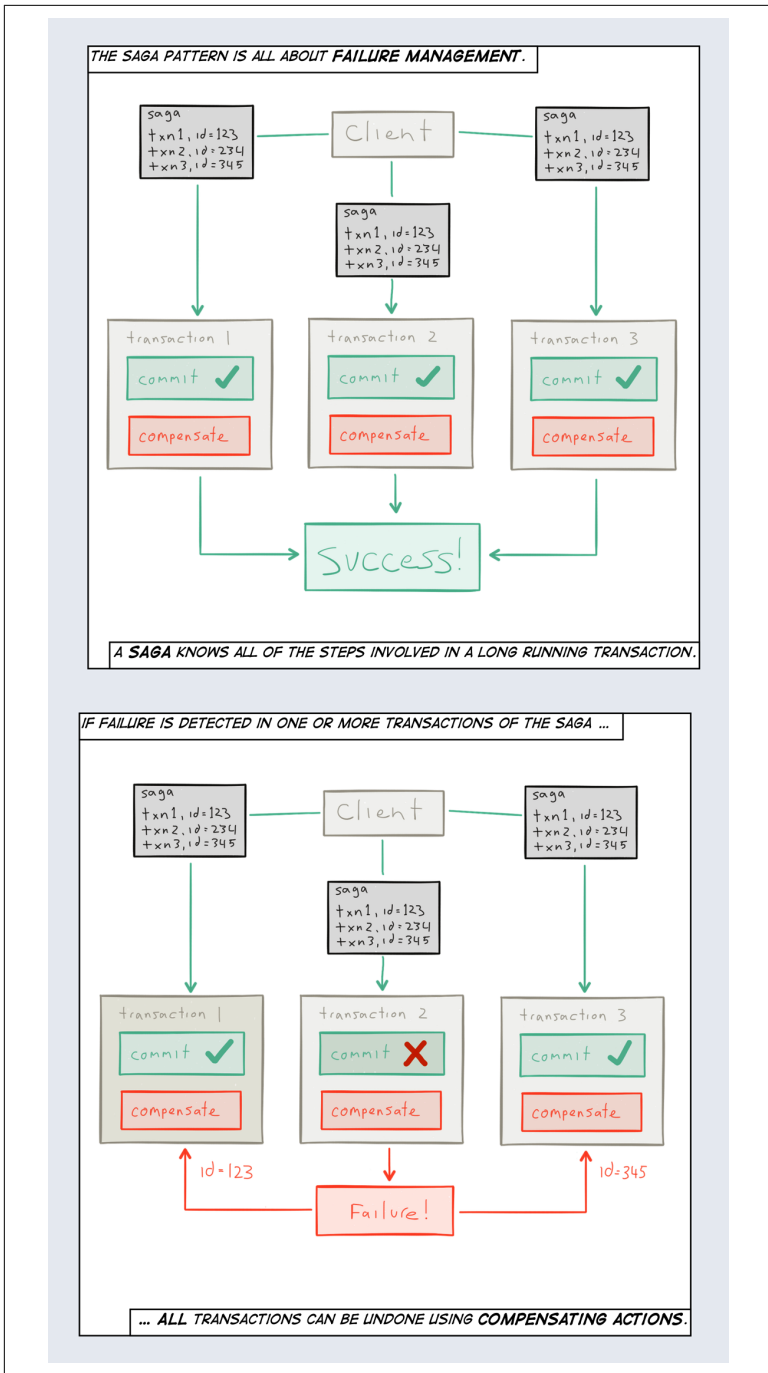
THE SAGA PATTERN IS ALL ABOUT FAILURE MANAGEMENT.

saga
txn1, id=123
txn2, id=234
txn3, id=345

Client

saga
txn1, id=123
txn2, id=234
txn3, id=345

saga
txn1, id=123
txn2, id=234
txn3, id=345

transaction 1
commit
compensate

transaction 2
commit
compensate

transaction 3
commit
compensate

Success!

A SAGA KNOWS ALL OF THE STEPS INVOLVED IN A LONG RUNNING TRANSACTION.

IF FAILURE IS DETECTED IN ONE OR MORE TRANSACTIONS OF THE SAGA ...

saga
txn1, id=123
txn2, id=234
txn3, id=345

Client

saga
txn1, id=123
txn2, id=234
txn3, id=345

saga
txn1, id=123
txn2, id=234
txn3, id=345

transaction 1
commit
compensate

transaction 2
commit
compensate

transaction 3
commit
compensate

id=123

Failure!

id=345

... ALL TRANSACTIONS CAN BE UNDONE USING COMPENSATING ACTIONS.